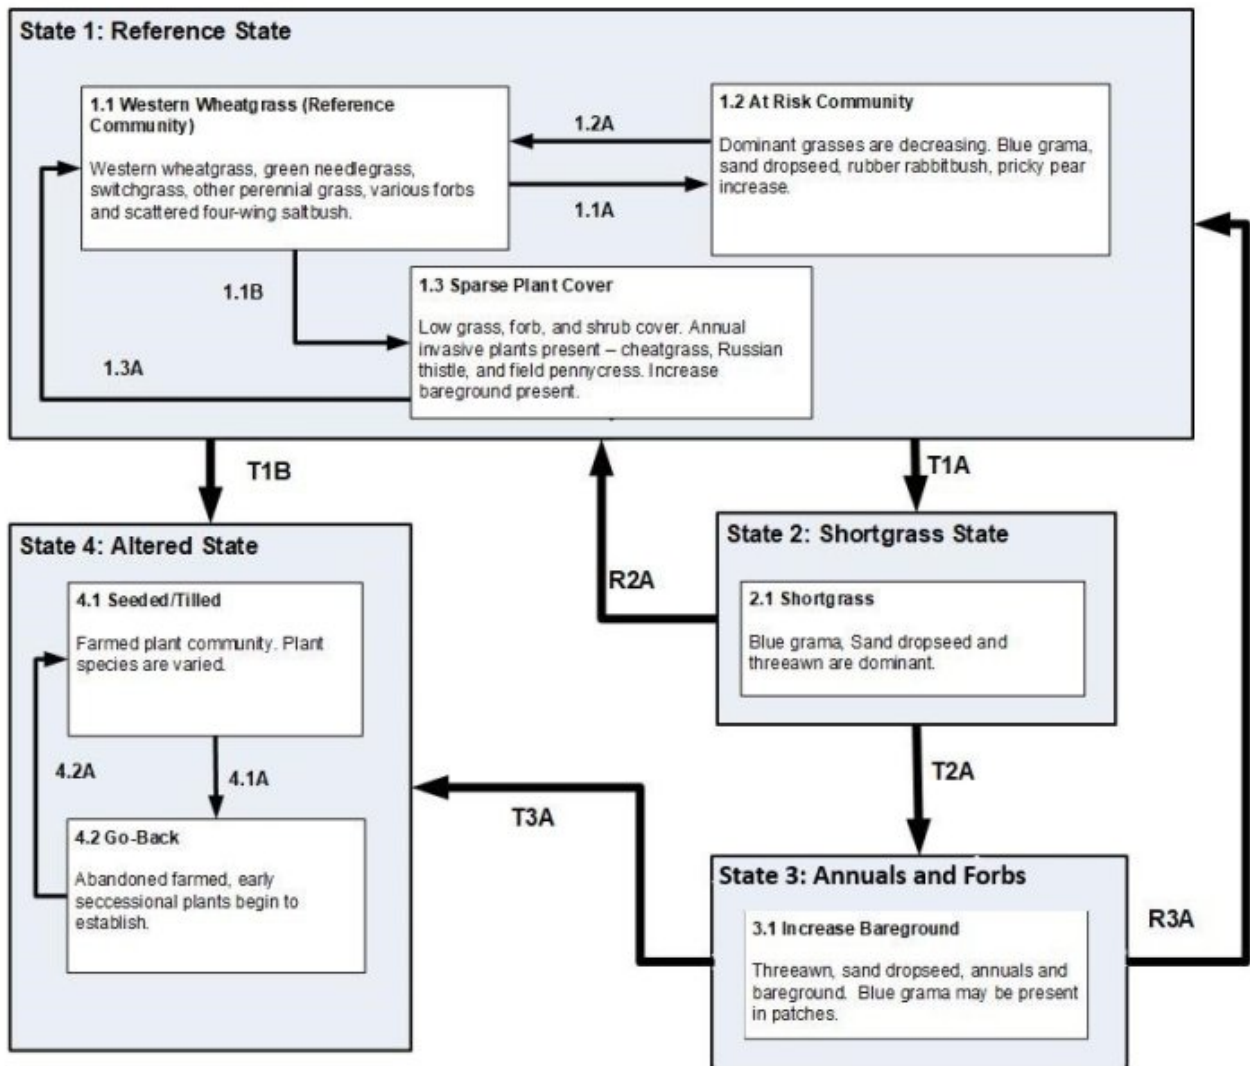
State 1: Reference State

1.1 Western Wheatgrass (Reference Community)

Western wheatgrass, green needlegrass, switchgrass, other perennial grass, various forbs and scattered four-wing saltbush.

1.2A

1.1A

1.2 At Risk Community

Dominant grasses are decreasing. Blue grama, sand dropseed, rubber rabbitbush, pricky pear increase.

1.1B

1.3A

1.3 Sparse Plant Cover

Low grass, forb, and shrub cover. Annual invasive plants present – cheatgrass, Russian thistle, and field pennycress. Increase bareground present.

T1B

T1A

R2A

State 4: Altered State

4.1 Seeded/Tilled

Farmed plant community. Plant species are varied.

4.2A

4.1A

4.2 Go-Back

Abandoned farmed, early seccessional plants begin to establish.

State 2: Shortgrass State

2.1 Shortgrass

Blue grama, Sand dropseed and threeawn are dominant.

T2A

T3A

State 3: Annuals and Forbs

3.1 Increase Bareground

Threeawn, sand dropseed, annuals and bareground. Blue grama may be present in patches.

R3A